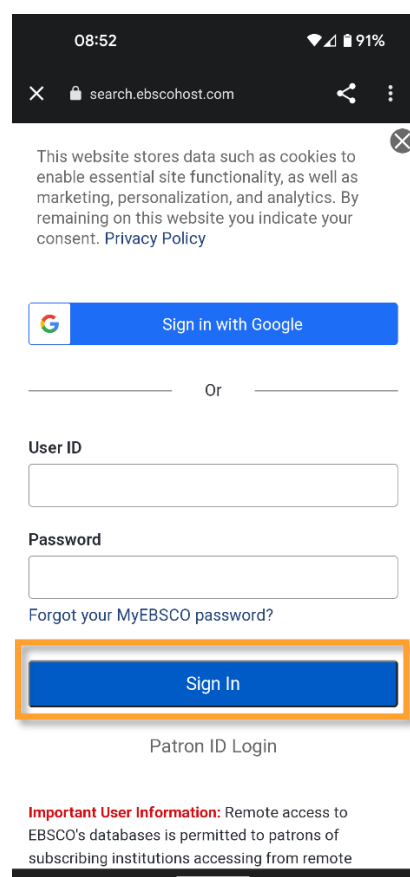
08:52
91%

search.ebscohost.com

This website stores data such as cookies to enable essential site functionality, as well as marketing, personalization, and analytics. By remaining on this website you indicate your consent. Privacy Policy

Sign in with Google

Or

User ID

Password

Forgot your MyEBSCO password?

Sign In

Patron ID Login

Important User Information: Remote access to EBSCO's databases is permitted to patrons of subscribing institutions accessing from remote